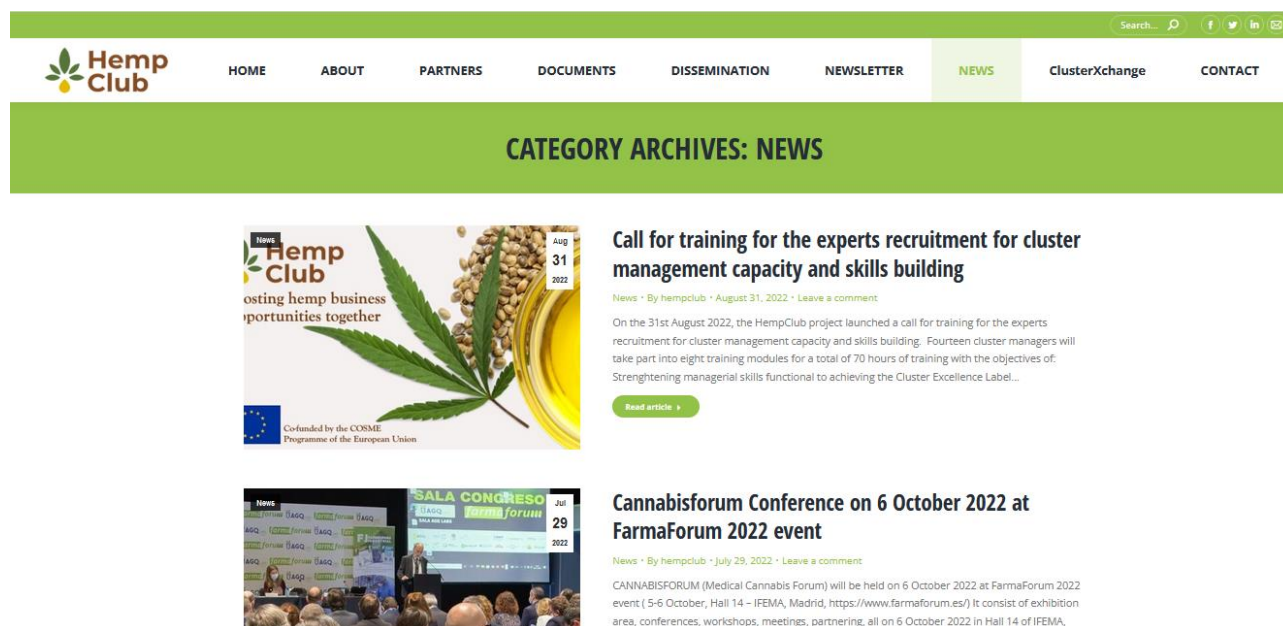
Search...

Hemp Club

HOME ABOUT PARTNERS DOCUMENTS DISSEMINATION NEWSLETTER NEWS ClusterXchange CONTACT

CATEGORY ARCHIVES: NEWS

News

Hemp Club

osting hemp business

pportunities together

Co-funded by the COSME Programme of the European Union

Aug 31 2022

Call for training for the experts recruitment for cluster management capacity and skills building

News · By hempclub · August 31, 2022 · Leave a comment

On the 31st August 2022, the HempClub project launched a call for training for the experts recruitment for cluster management capacity and skills building. Fourteen cluster managers will take part into eight training modules for a total of 70 hours of training with the objectives of: Strenghtening managerial skills functional to achieving the Cluster Excellence Label...

Read article

News

SALA CONGRESO farmaforum

Jul 29 2022

Cannabisforum Conference on 6 October 2022 at FarmaForum 2022 event

News · By hempclub · July 29, 2022 · Leave a comment

CANNABISFORUM (Medical Cannabis Forum) will be held on 6 October 2022 at FarmaForum 2022 event ( 5-6 October, Hall 14 – IFEMA, Madrid, https://www.farmaforum.es/) It consist of exhibition area, conferences, workshops, meetings, partnering, all on 6 October 2022 in Hall 14 of IFEMA,